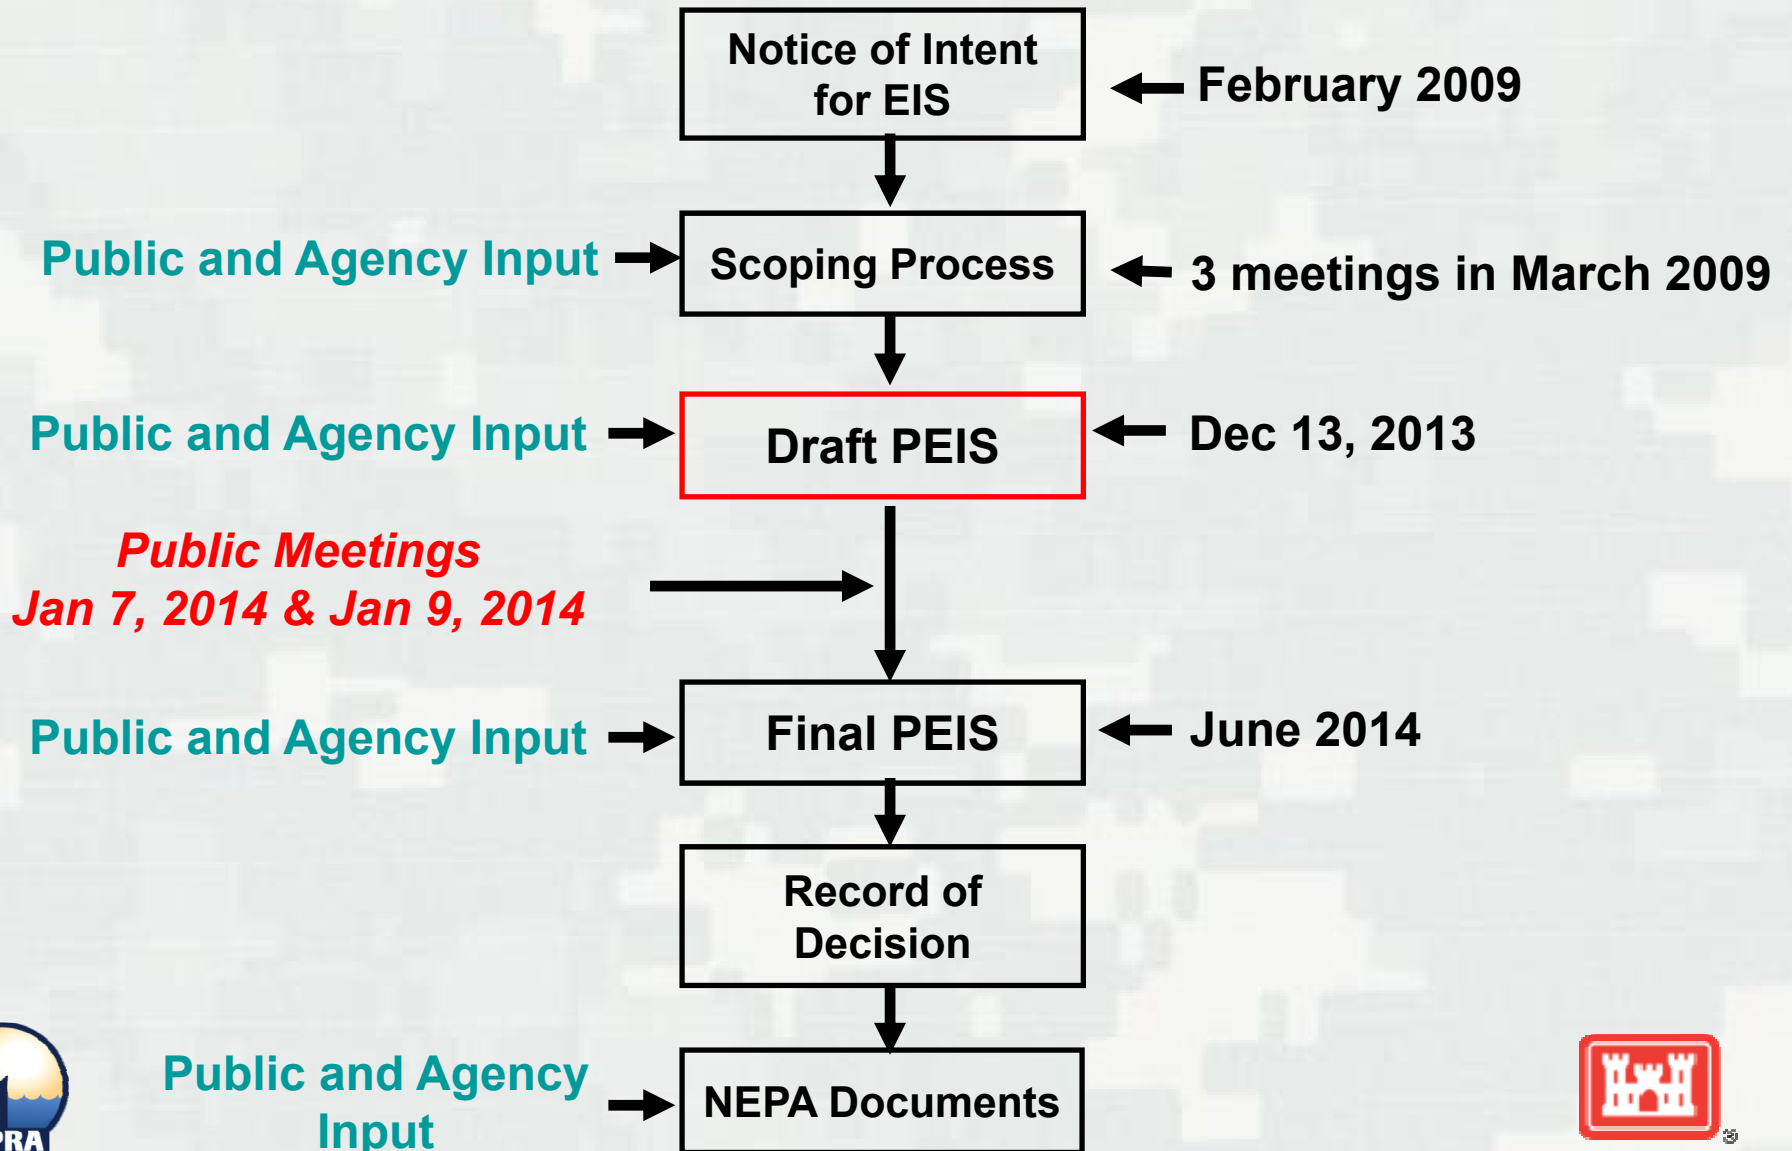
Notice of Intent for EIS

February 2009

Public and Agency Input

Scoping Process

3 meetings in March 2009

Public and Agency Input

Draft PEIS

Dec 13, 2013

*Public Meetings*
*Jan 7, 2014 & Jan 9, 2014*

Public and Agency Input

Final PEIS

June 2014

Record of Decision

Public and Agency Input

NEPA Documents

RA